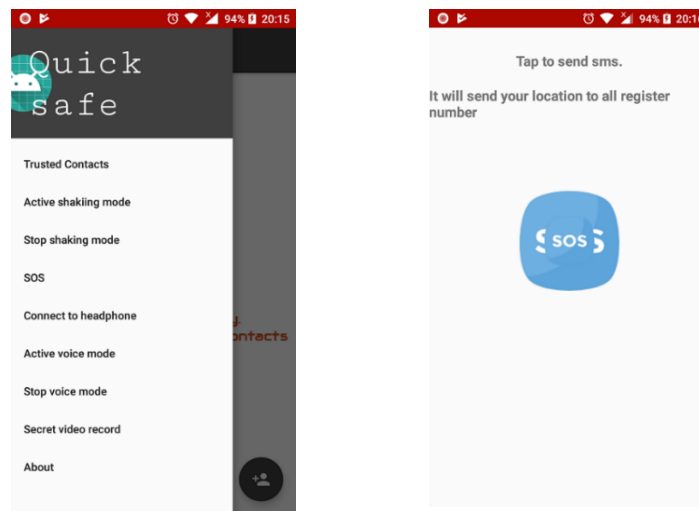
94% 20:15

Quick safe

Trusted Contacts

Active shakiing mode

Stop shakiing mode

SOS

Connect to headphone

Active voice mode

Stop voice mode

Secret video record

About

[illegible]y.
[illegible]ontacts

94% 20:1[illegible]

Tap to send sms.

It will send your location to all register number

SOS